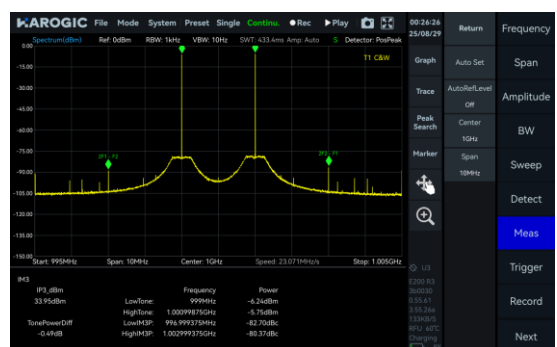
HAROGIC File Mode System Preset Single Continu. ● Rec ▶ Play

00:26:26
25/08/29

Return

Frequency

Spectrum(dBm) Ref: 0dBm RBW: 1kHz VBW: 10Hz SWT: 433.4ms Amp: Auto S Detector: PosPeak

T1 C&W

0.00
-15.00
-30.00
-45.00
-60.00
-75.00
-90.00
-105.00
-120.00
-135.00
-150.00

2F1 - F2
2F2 - F1

Start: 995MHz Span: 10MHz Center: 1GHz Speed: 23.071MHz/s Stop: 1.005GHz

Graph
Trace
Peak Search
Marker

Auto Set
AutoRefLevel Off
Center 1GHz
Span 10MHz

Span
Amplitude
BW
Sweep
Detect
Meas
Trigger
Record
Next

IM3
IP3_dBm
33.95dBm
TonePowerDiff
-0.49dB

| | Frequency | Power |
|---|---|---|
| LowTone: | 999MHz | -6.24dBm |
| HighTone: | 1.00099875GHz | -5.75dBm |
| LowIM3P: | 996.99975MHz | -82.70dBc |
| HightIM3P: | 1.002999375GHz | -80.37dBc |

U3
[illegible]
Charging